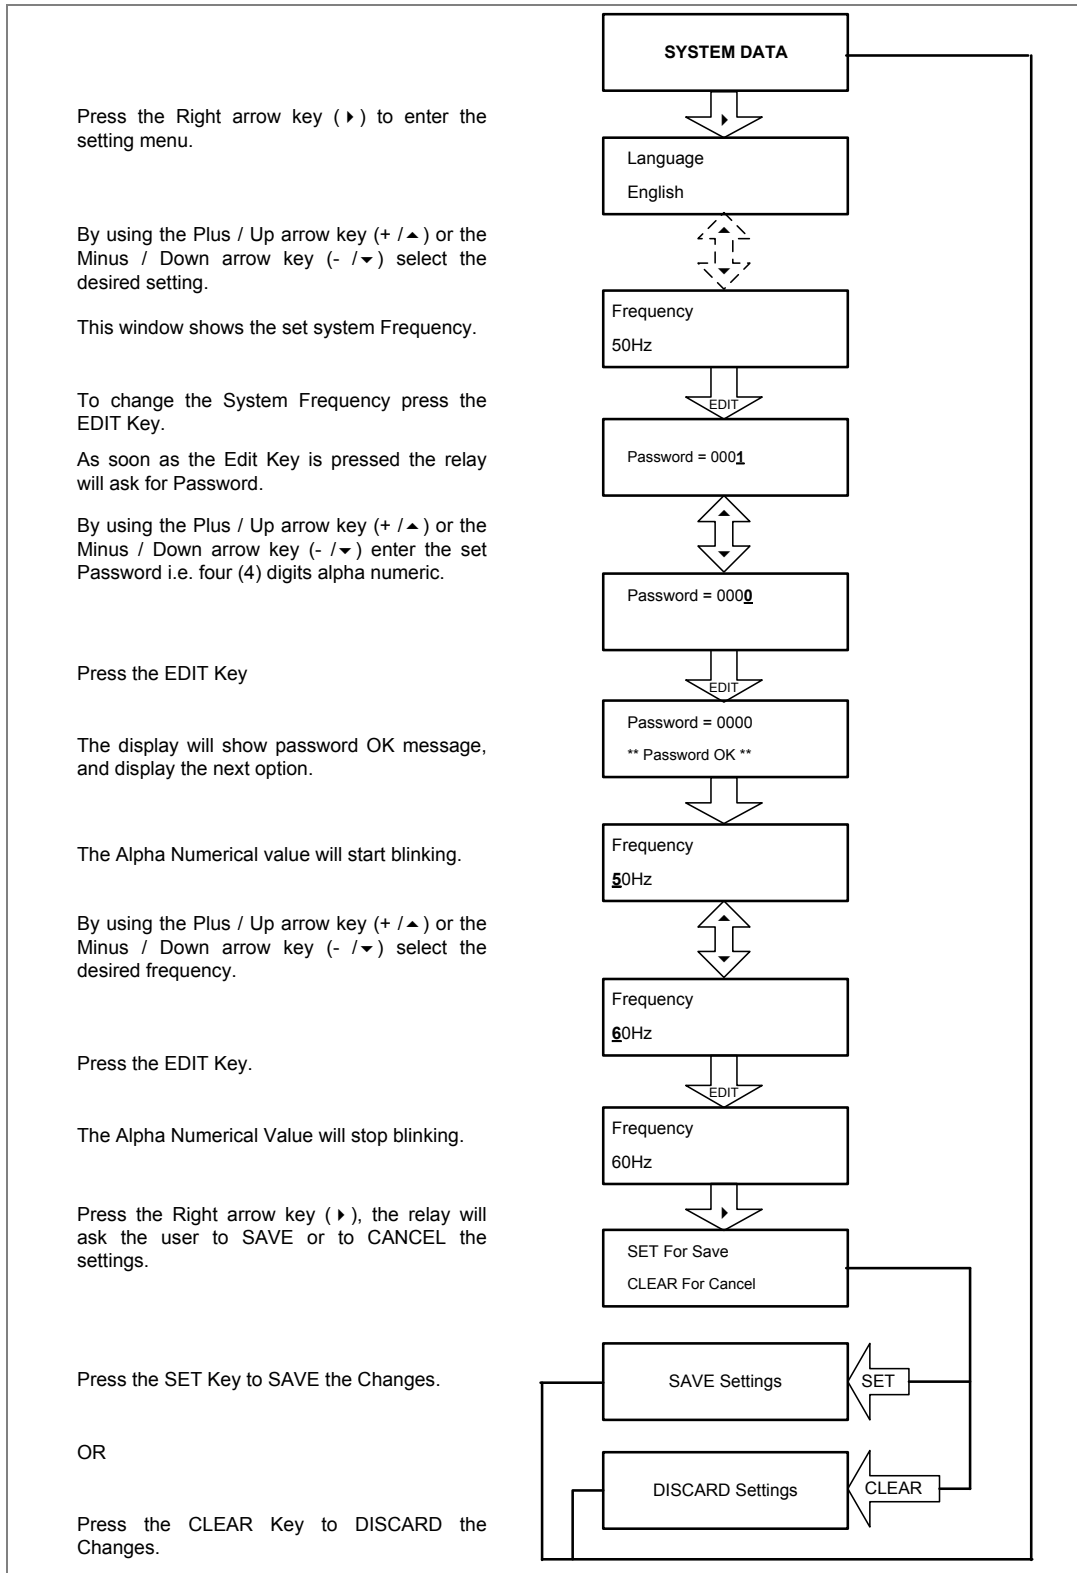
SYSTEM DATA

Press the Right arrow key (▸) to enter the setting menu.

Language
English

By using the Plus / Up arrow key (+ /▴) or the Minus / Down arrow key (- /▾) select the desired setting.

This window shows the set system Frequency.

Frequency
50Hz

To change the System Frequency press the EDIT Key.

EDIT

As soon as the Edit Key is pressed the relay will ask for Password.

Password = 0001

By using the Plus / Up arrow key (+ /▴) or the Minus / Down arrow key (- /▾) enter the set Password i.e. four (4) digits alpha numeric.

Password = 0000

Press the EDIT Key

EDIT

Password = 0000
** Password OK **

The display will show password OK message, and display the next option.

The Alpha Numerical value will start blinking.

Frequency
50Hz

By using the Plus / Up arrow key (+ /▴) or the Minus / Down arrow key (- /▾) select the desired frequency.

Frequency
60Hz

Press the EDIT Key.

EDIT

The Alpha Numerical Value will stop blinking.

Frequency
60Hz

Press the Right arrow key (▸), the relay will ask the user to SAVE or to CANCEL the settings.

SET For Save
CLEAR For Cancel

Press the SET Key to SAVE the Changes.

SAVE Settings

SET

OR

Press the CLEAR Key to DISCARD the Changes.

DISCARD Settings

CLEAR